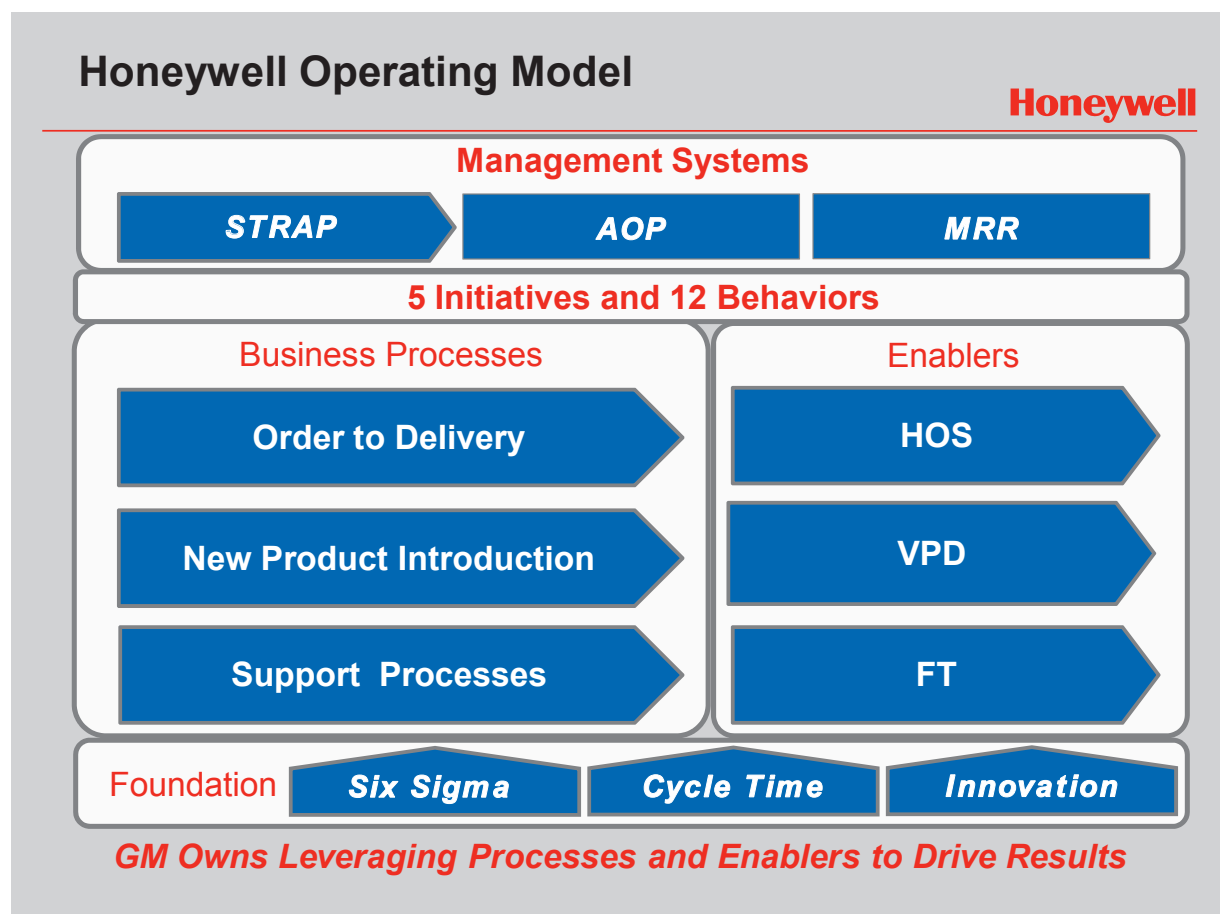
Honeywell Operating Model

Honeywell

Management Systems

STRAP

AOP

MRR

5 Initiatives and 12 Behaviors

Business Processes

Order to Delivery

New Product Introduction

Support Processes

Enablers

HOS

VPD

FT

Foundation

Six Sigma

Cycle Time

Innovation

GM Owns Leveraging Processes and Enablers to Drive Results